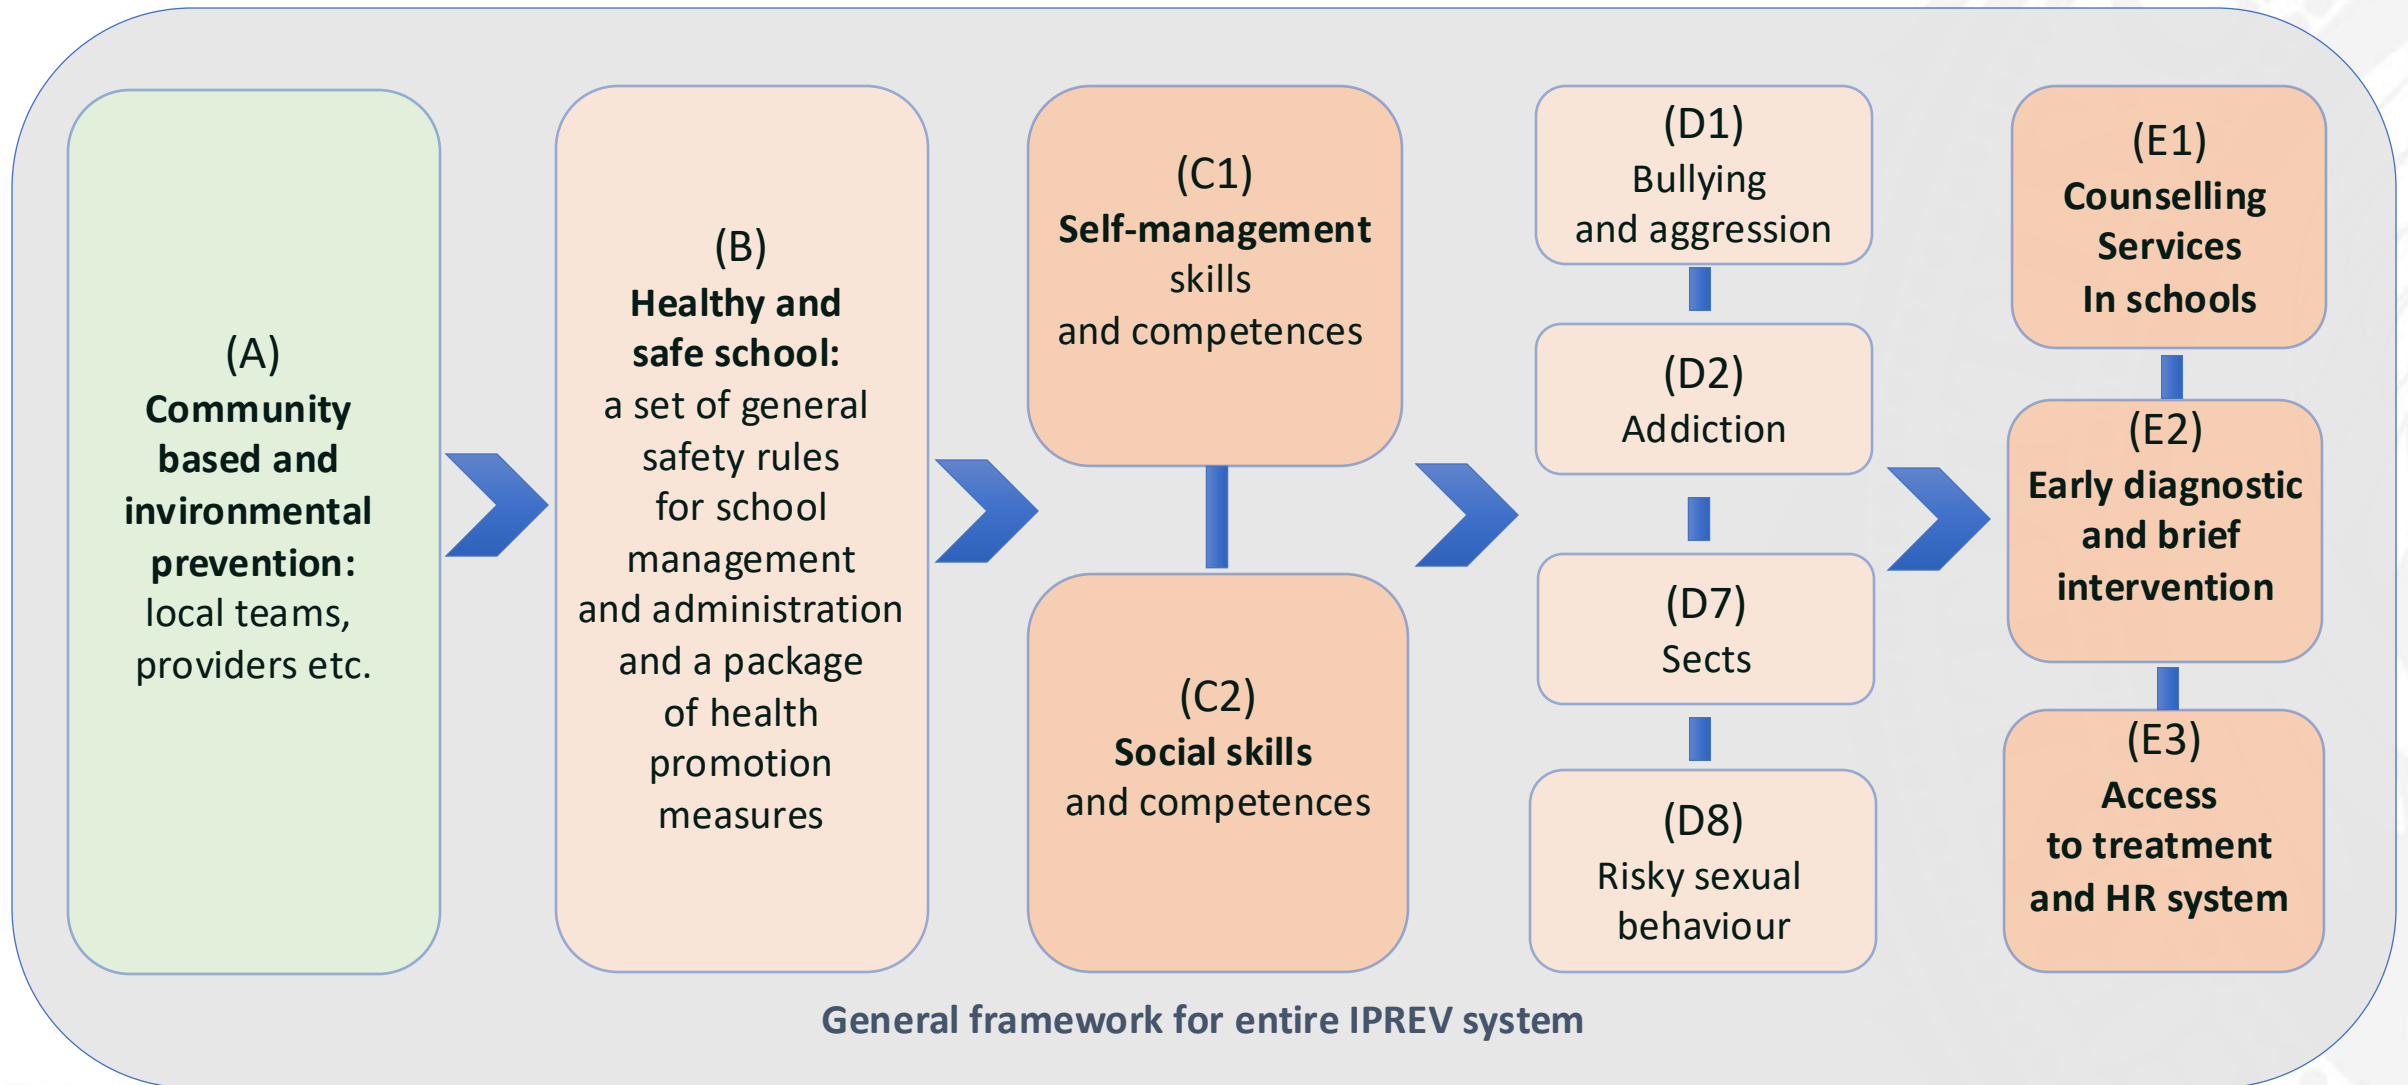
(A)
**Community based and environmental prevention:**
local teams, providers etc.

(B)
**Healthy and safe school:**
a set of general safety rules for school management and administration and a package of health promotion measures

(C1)
**Self-management** skills and competences

(C2)
**Social skills** and competences

(D1)
Bullying and aggression

(D2)
Addiction

(D7)
Sects

(D8)
Risky sexual behaviour

(E1)
**Counselling Services In schools**

(E2)
**Early diagnostic and brief intervention**

(E3)
**Access to treatment and HR system**

General framework for entire IPREV system